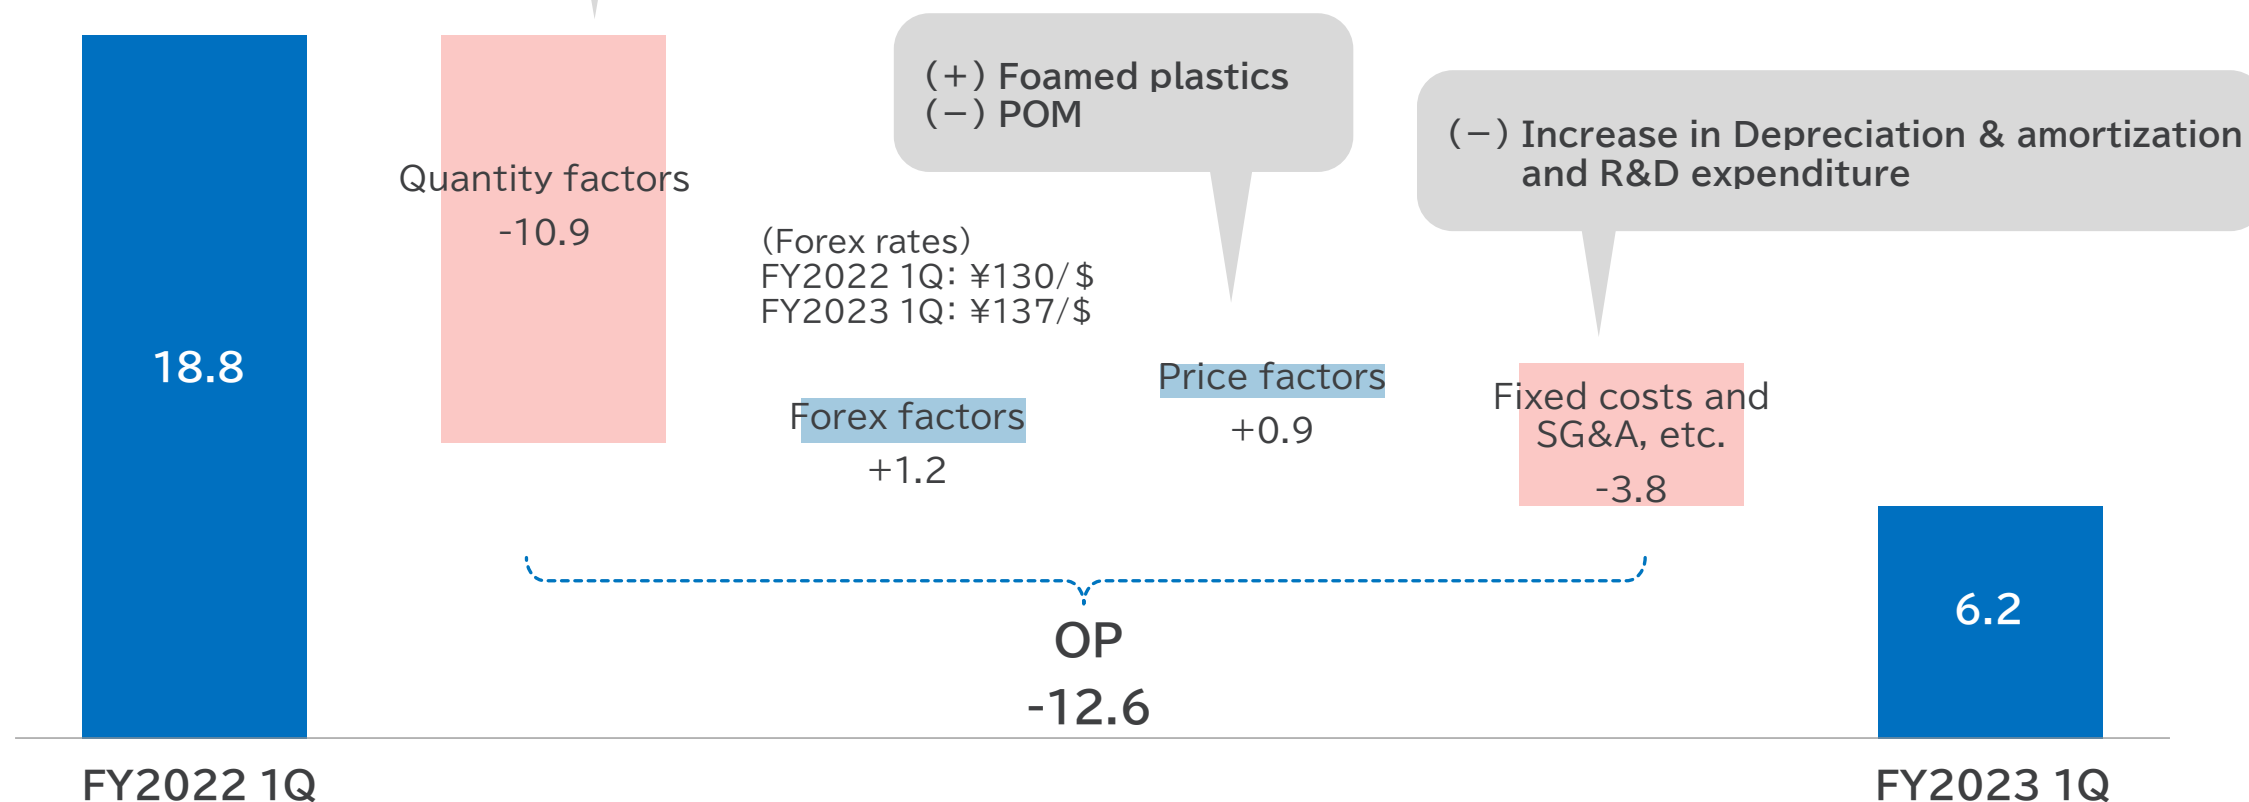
18.8

Quantity factors
-10.9

(Forex rates)
FY2022 1Q: ¥130/$
FY2023 1Q: ¥137/$

Forex factors
+1.2

(+) Foamed plastics
(−) POM

Price factors
+0.9

(−) Increase in Depreciation & amortization and R&D expenditure

Fixed costs and SG&A, etc.
-3.8

6.2

OP
-12.6

FY2022 1Q

FY2023 1Q